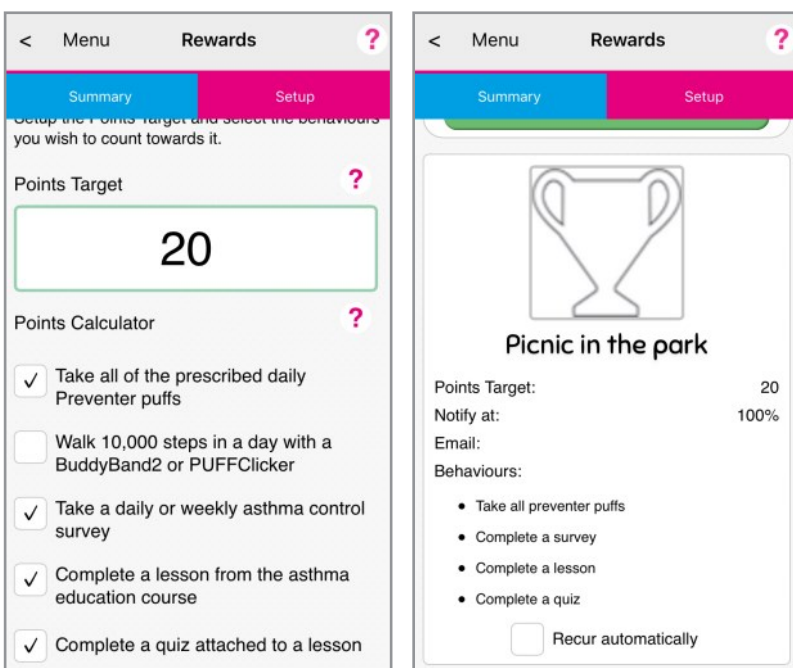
< Menu Rewards ?

Summary Setup

Setup the Points Target and select the behaviours you wish to count towards it.

Points Target ?

20

Points Calculator ?

✓ Take all of the prescribed daily Preventer puffs

Walk 10,000 steps in a day with a BuddyBand2 or PUFFClicker

✓ Take a daily or weekly asthma control survey

✓ Complete a lesson from the asthma education course

✓ Complete a quiz attached to a lesson

< Menu Rewards ?

Summary Setup

Picnic in the park

Points Target: 20

Notify at: 100%

Email:

Behaviours:

- Take all preventer puffs
- Complete a survey
- Complete a lesson
- Complete a quiz

Recur automatically